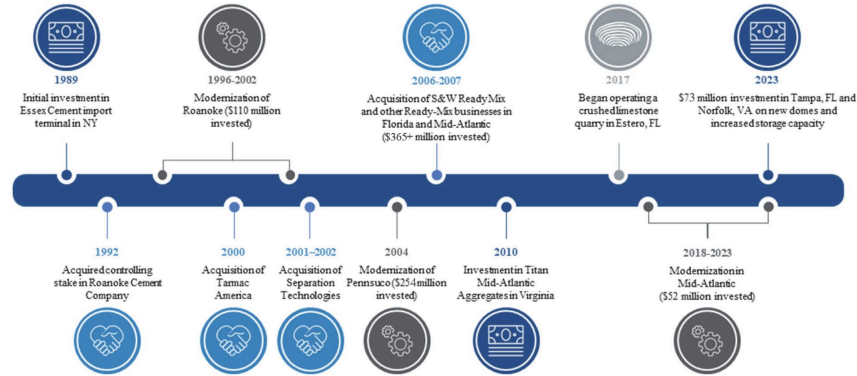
1989
Initial investment in Essex Cement import terminal in NY

1996-2002
Modernization of Roanoke ($110 million invested)

2006-2007
Acquisition of S&W Ready Mix and other Ready-Mix businesses in Florida and Mid-Atlantic ($365+ million invested)

2017
Began operating a crushed limestone quarry in Estero, FL

2023
$73 million investment in Tampa, FL and Norfolk, VA on new domes and increased storage capacity

1992
Acquired controlling stake in Roanoke Cement Company

2000
Acquisition of Tarmac America

2001–2002
Acquisition of Separation Technologies

2004
Modernization of Pennsuco ($254 million invested)

2010
Investment in Titan Mid-Atlantic Aggregates in Virginia

2018-2023
Modernization in Mid-Atlantic ($52 million invested)